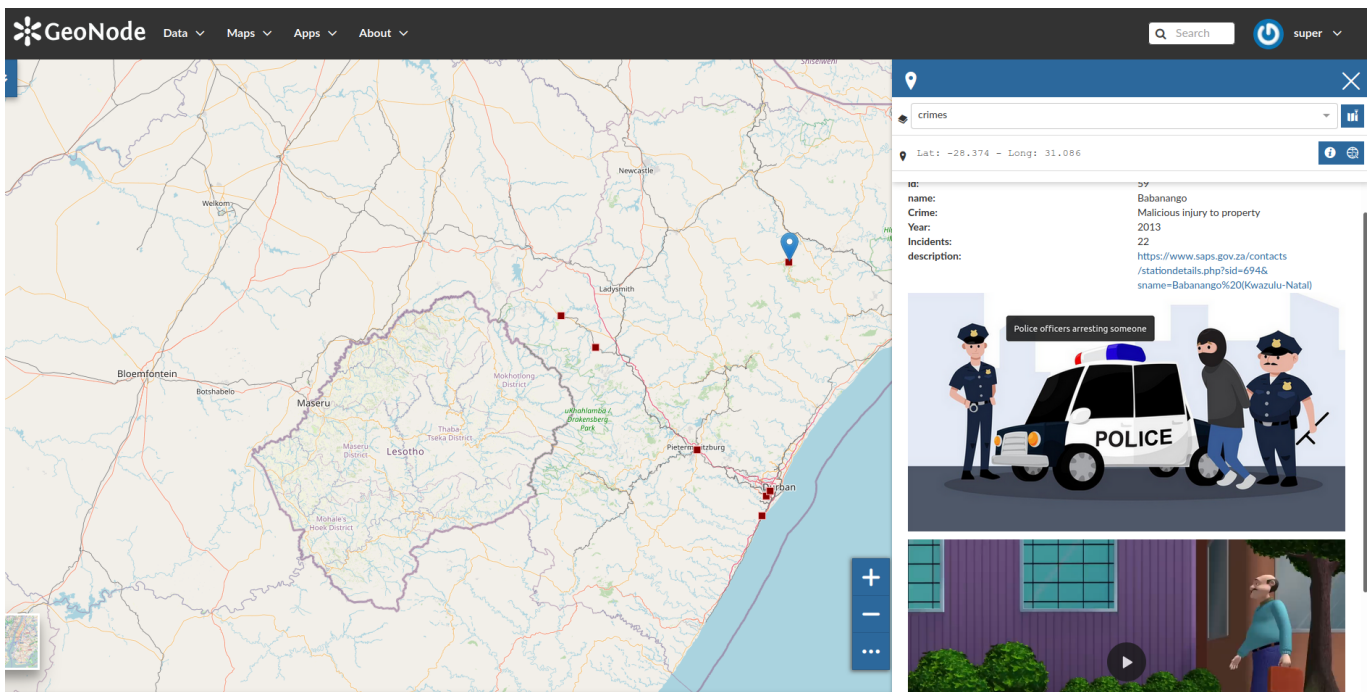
GeoNode Data Maps Apps About

Search

super

crimes

Lat: -28.374 - Long: 31.086

id: 59
name: Babanango
Crime: Malicious injury to property
Year: 2013
Incidents: 22
description: https://www.saps.gov.za/contacts/stationdetails.php?sid=694&sname=Babanango%20(Kwazulu-Natal)

Police officers arresting someone

POLICE

Shiselweni
Newcastle
Welkom
Ladysmith
Bloemfontein
Botshabelo
Maseru
Mokhotlong District
uKhahlamba / Drakensberg Park
Thaba-Tseka District
Maseru District
Lesotho
Pietermaritzburg
Durban
Mohale's Hoek District